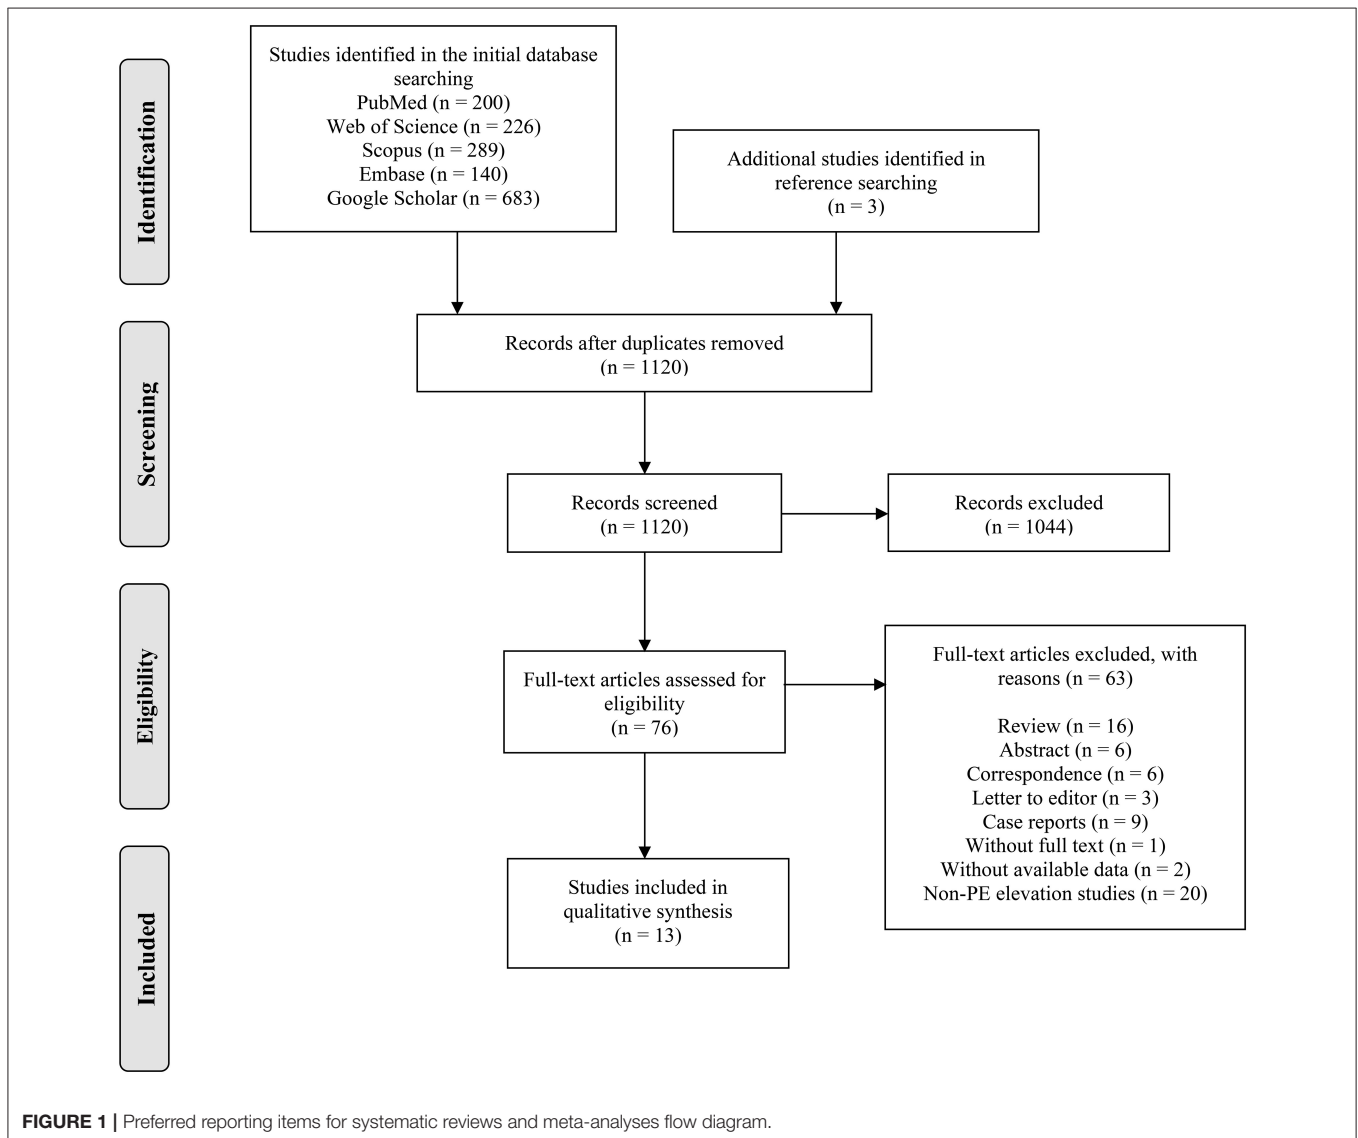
Identification

Studies identified in the initial database searching
PubMed (n = 200)
Web of Science (n = 226)
Scopus (n = 289)
Embase (n = 140)
Google Scholar (n = 683)

Additional studies identified in reference searching
(n = 3)

Screening

Records after duplicates removed
(n = 1120)

Records screened
(n = 1120)

Records excluded
(n = 1044)

Eligibility

Full-text articles assessed for eligibility
(n = 76)

Full-text articles excluded, with reasons (n = 63)

Review (n = 16)
Abstract (n = 6)
Correspondence (n = 6)
Letter to editor (n = 3)
Case reports (n = 9)
Without full text (n = 1)
Without available data (n = 2)
Non-PE elevation studies (n = 20)

Included

Studies included in qualitative synthesis
(n = 13)

FIGURE 1 | Preferred reporting items for systematic reviews and meta-analyses flow diagram.